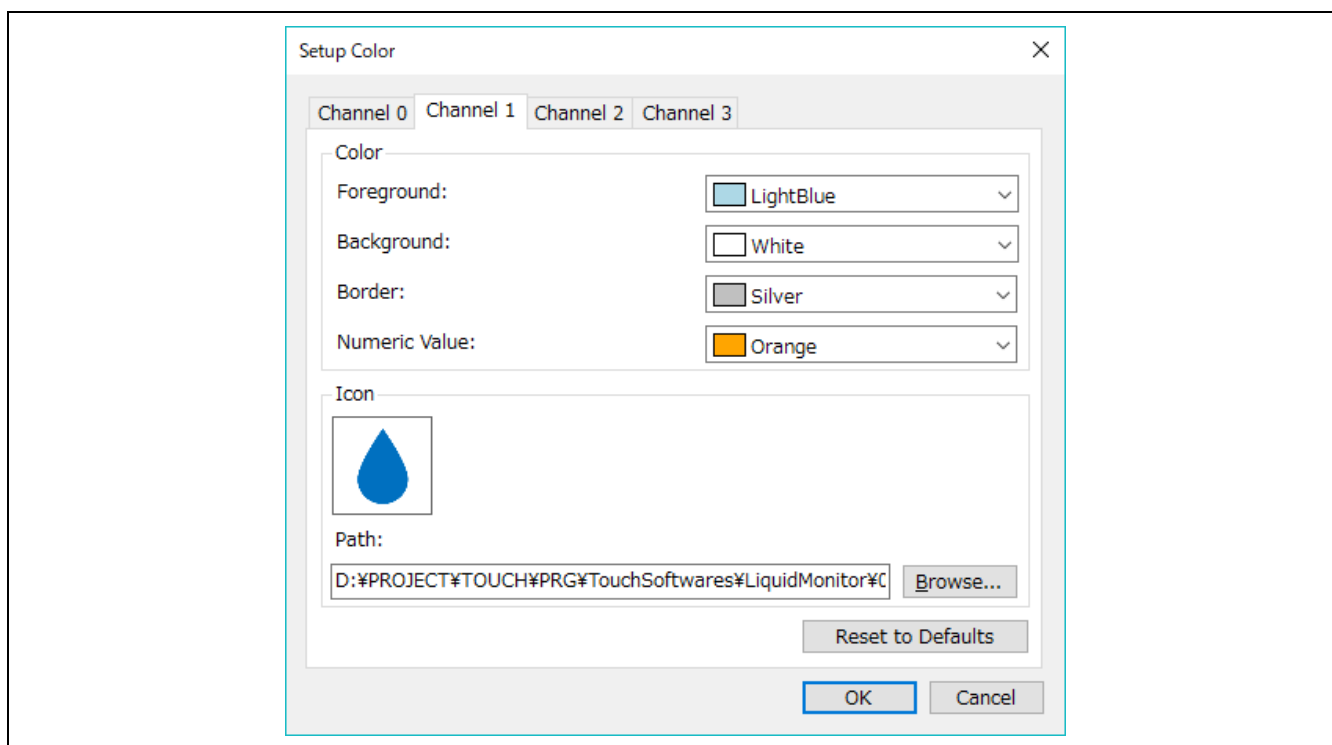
Setup Color

Channel 0 Channel 1 Channel 2 Channel 3

Color

Foreground: LightBlue

Background: White

Border: Silver

Numeric Value: Orange

Icon

Path:

D:¥PROJECT¥TOUCH¥PRG¥TouchSoftwares¥LiquidMonitor¥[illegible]

Browse...

Reset to Defaults

OK Cancel